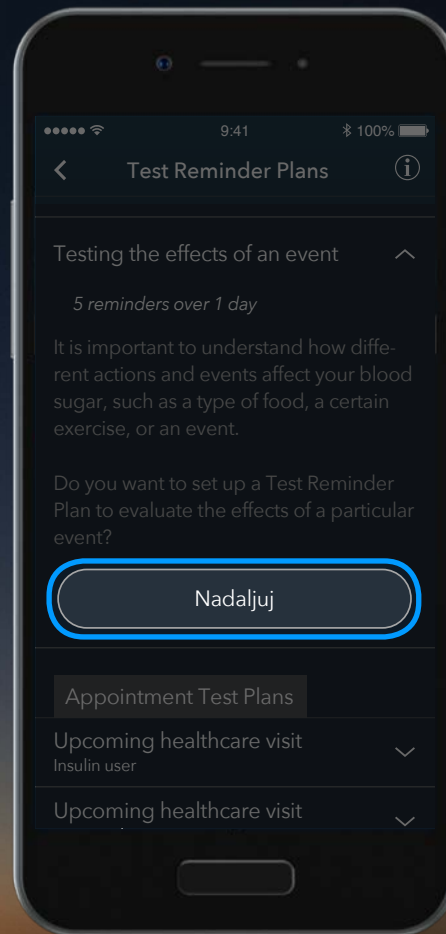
9:41 100%

Test Reminder Plans

Testing the effects of an event

5 reminders over 1 day

It is important to understand how different actions and events affect your blood sugar, such as a type of food, a certain exercise, or an event.

Do you want to set up a Test Reminder Plan to evaluate the effects of a particular event?

Nadaljuj

Appointment Test Plans

Upcoming healthcare visit
Insulin user

Upcoming healthcare visit
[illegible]